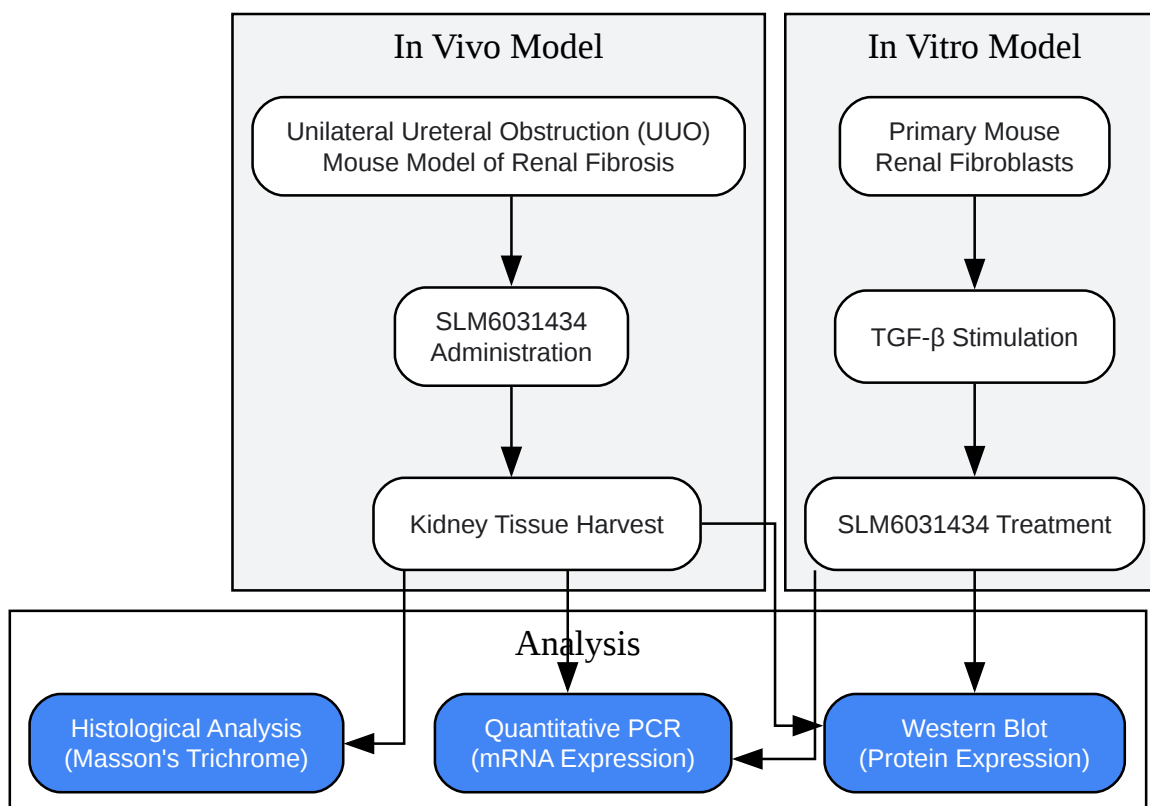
In Vivo Model

Unilateral Ureteral Obstruction (UUO) Mouse Model of Renal Fibrosis

SLM6031434 Administration

Kidney Tissue Harvest

In Vitro Model

Primary Mouse Renal Fibroblasts

TGF-β Stimulation

SLM6031434 Treatment

Analysis

Histological Analysis (Masson's Trichrome)

Quantitative PCR (mRNA Expression)

Western Blot (Protein Expression)